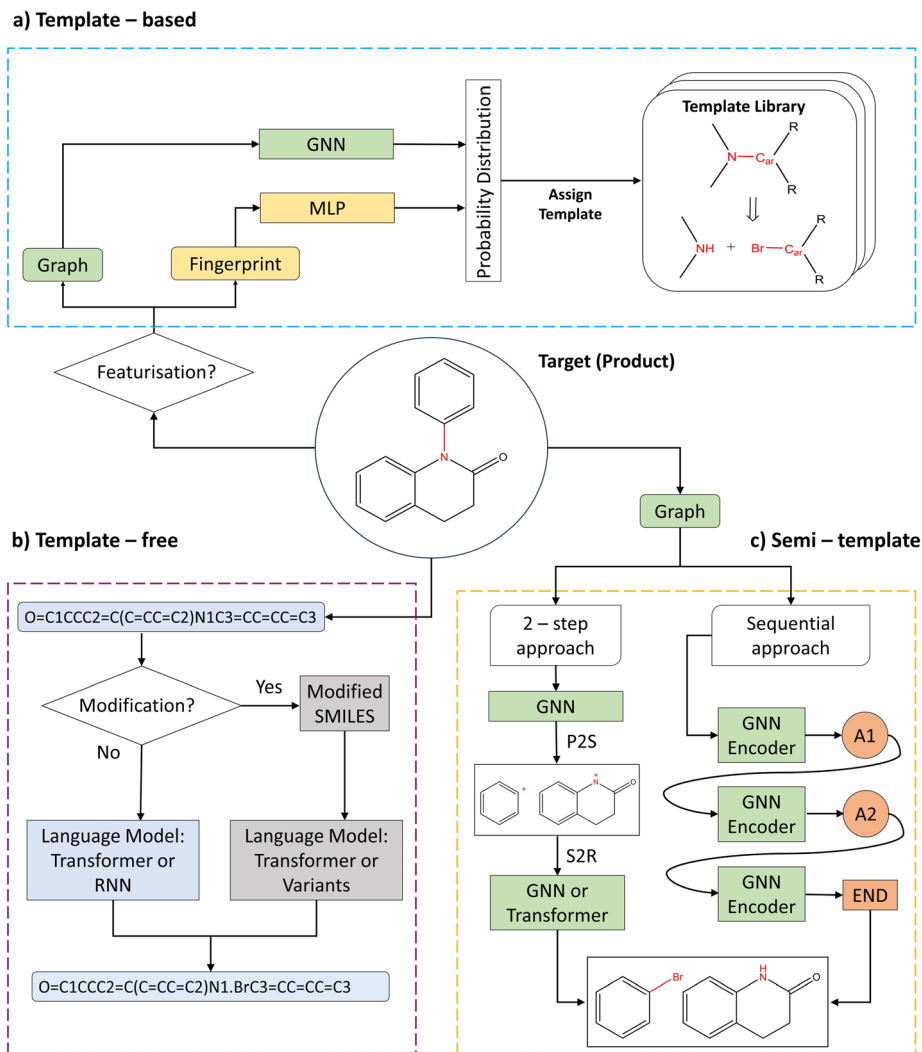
a) Template – based

GNN

MLP

Graph

Fingerprint

Probability Distribution

Assign Template

Template Library

N — $C_{ar}$ R R

⇓

NH + Br — $C_{ar}$ R R

Featurisation?

Target (Product)

N O

Graph

b) Template – free

c) Semi – template

O=C1CCC2=C(C=CC=C2)N1C3=CC=CC=C3

Modification?

Yes

Modified SMILES

No

Language Model: Transformer or RNN

Language Model: Transformer or Variants

O=C1CCC2=C(C=CC=C2)N1.BrC3=CC=CC=C3

2 – step approach

Sequential approach

GNN

P2S

S2R

GNN or Transformer

GNN Encoder

A1

GNN Encoder

A2

GNN Encoder

END

Br

H N O